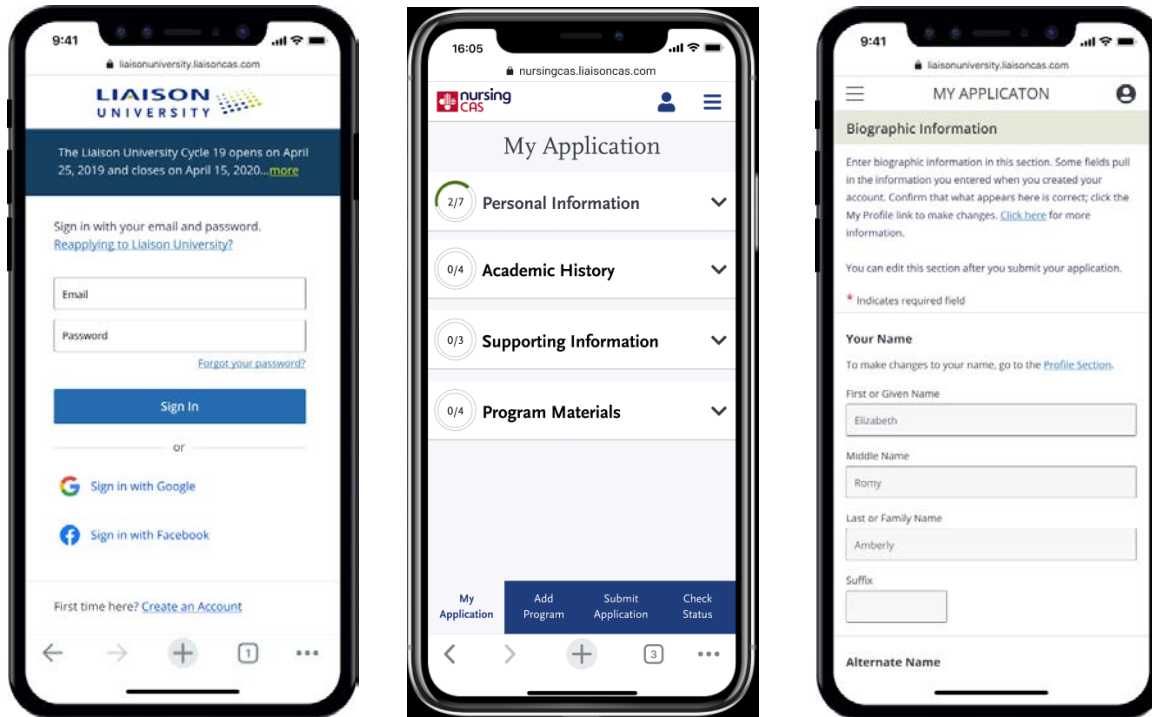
9:41

liaisonuniversity.liaisoncas.com

LIAISON UNIVERSITY

The Liaison University Cycle 19 opens on April 25, 2019 and closes on April 15, 2020...more

Sign in with your email and password.
Reapplying to Liaison University?

Email

Password

Forgot your password?

Sign In

or

Sign in with Google

Sign in with Facebook

First time here? Create an Account

1

16:05

nursingcas.liaisoncas.com

nursing CAS

My Application

2/7 Personal Information

0/4 Academic History

0/3 Supporting Information

0/4 Program Materials

My Application

Add Program

Submit Application

Check Status

3

9:41

liaisonuniversity.liaisoncas.com

MY APPLICATON

Biographic Information

Enter biographic information in this section. Some fields pull in the information you entered when you created your account. Confirm that what appears here is correct; click the My Profile link to make changes. Click here for more information.

You can edit this section after you submit your application.

* Indicates required field

Your Name

To make changes to your name, go to the Profile Section.

First or Given Name

Elizabeth

Middle Name

Romy

Last or Family Name

Amberly

Suffix

Alternate Name